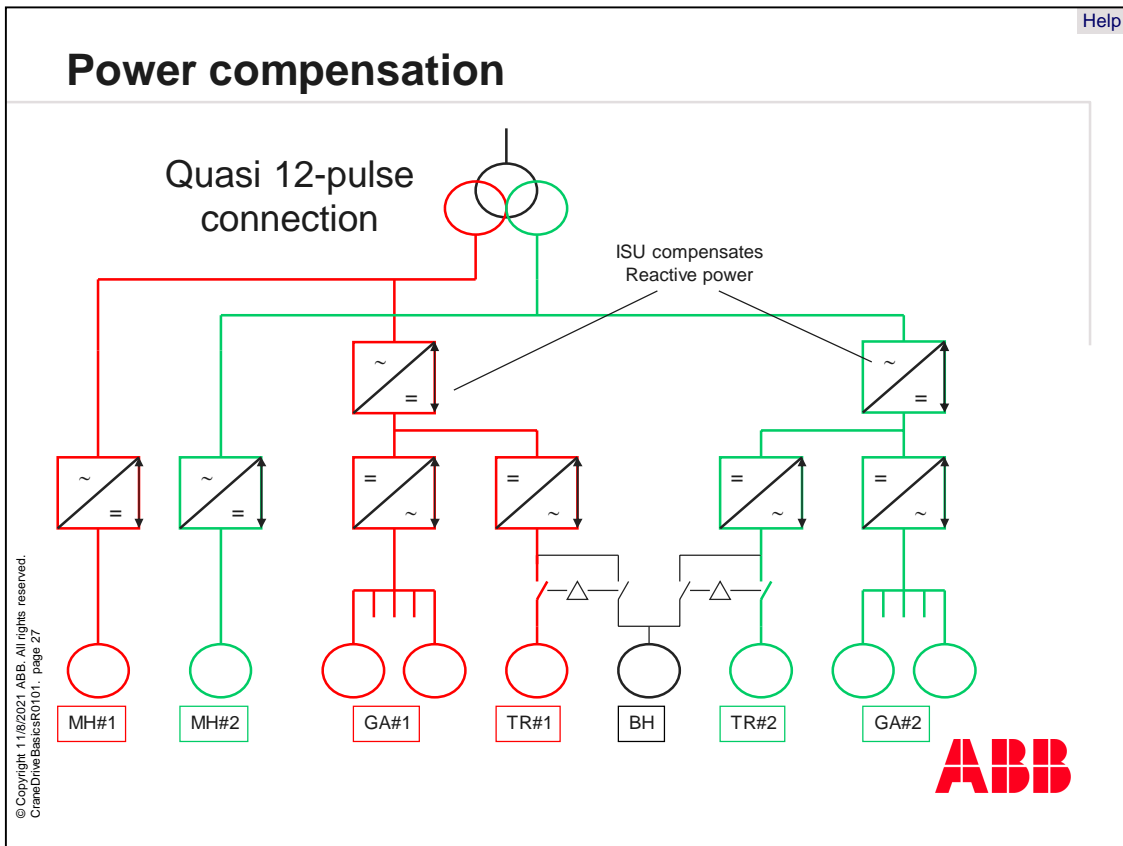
Help

Power compensation

Quasi 12-pulse connection

ISU compensates Reactive power

~
=

~
=

~
=

~
=

=
~

=
~

=
~

=
~

MH#1

MH#2

GA#1

TR#1

BH

TR#2

GA#2

© Copyright 11/8/2021 ABB. All rights reserved. CraneDriveBasicsR0101. page 27

ABB